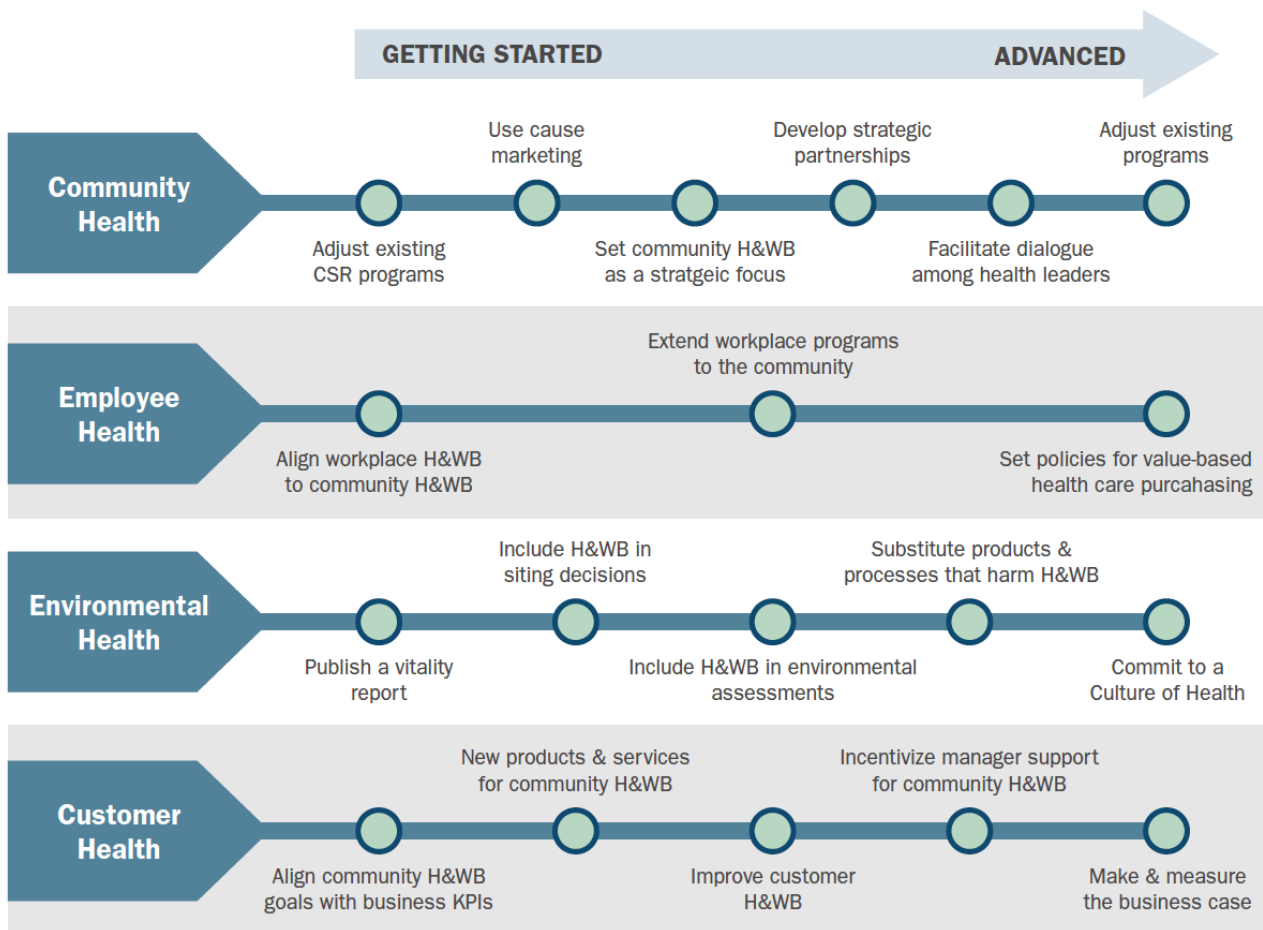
GETTING STARTED

ADVANCED

Community Health

Adjust existing CSR programs

Use cause marketing

Set community H&WB as a stratgeic focus

Develop strategic partnerships

Facilitate dialogue among health leaders

Adjust existing programs

Employee Health

Align workplace H&WB to community H&WB

Extend workplace programs to the community

Set policies for value-based health care purcahasing

Environmental Health

Publish a vitality report

Include H&WB in siting decisions

Include H&WB in environmental assessments

Substitute products & processes that harm H&WB

Commit to a Culture of Health

Customer Health

Align community H&WB goals with business KPIs

New products & services for community H&WB

Improve customer H&WB

Incentivize manager support for community H&WB

Make & measure the business case